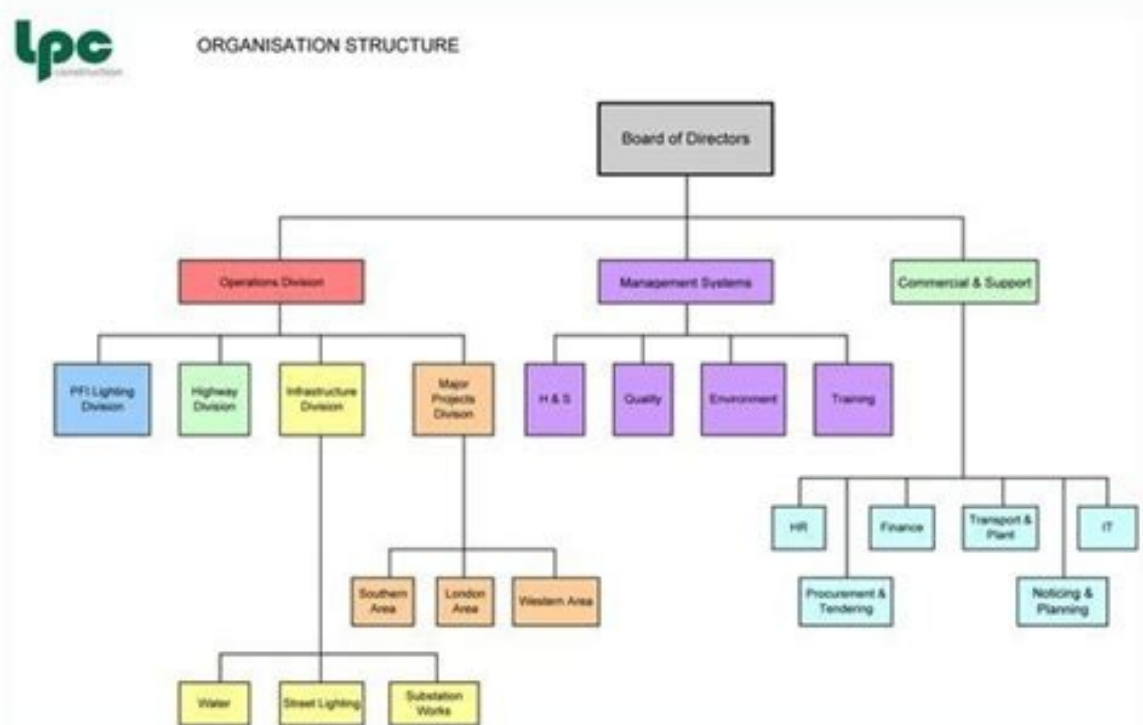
lpc
construction

ORGANISATION STRUCTURE

Board of Directors

Operations Division

Management Systems

Commercial & Support

PFI Lighting Division

Highway Division

Infrastructure Division

Major Projects Division

H & S

Quality

Environment

Training

HR

Finance

Transport & Plant

IT

Procurement & Tendering

Noticing & Planning

Southern Area

London Area

Western Area

Water

Street Lighting

Substation Works